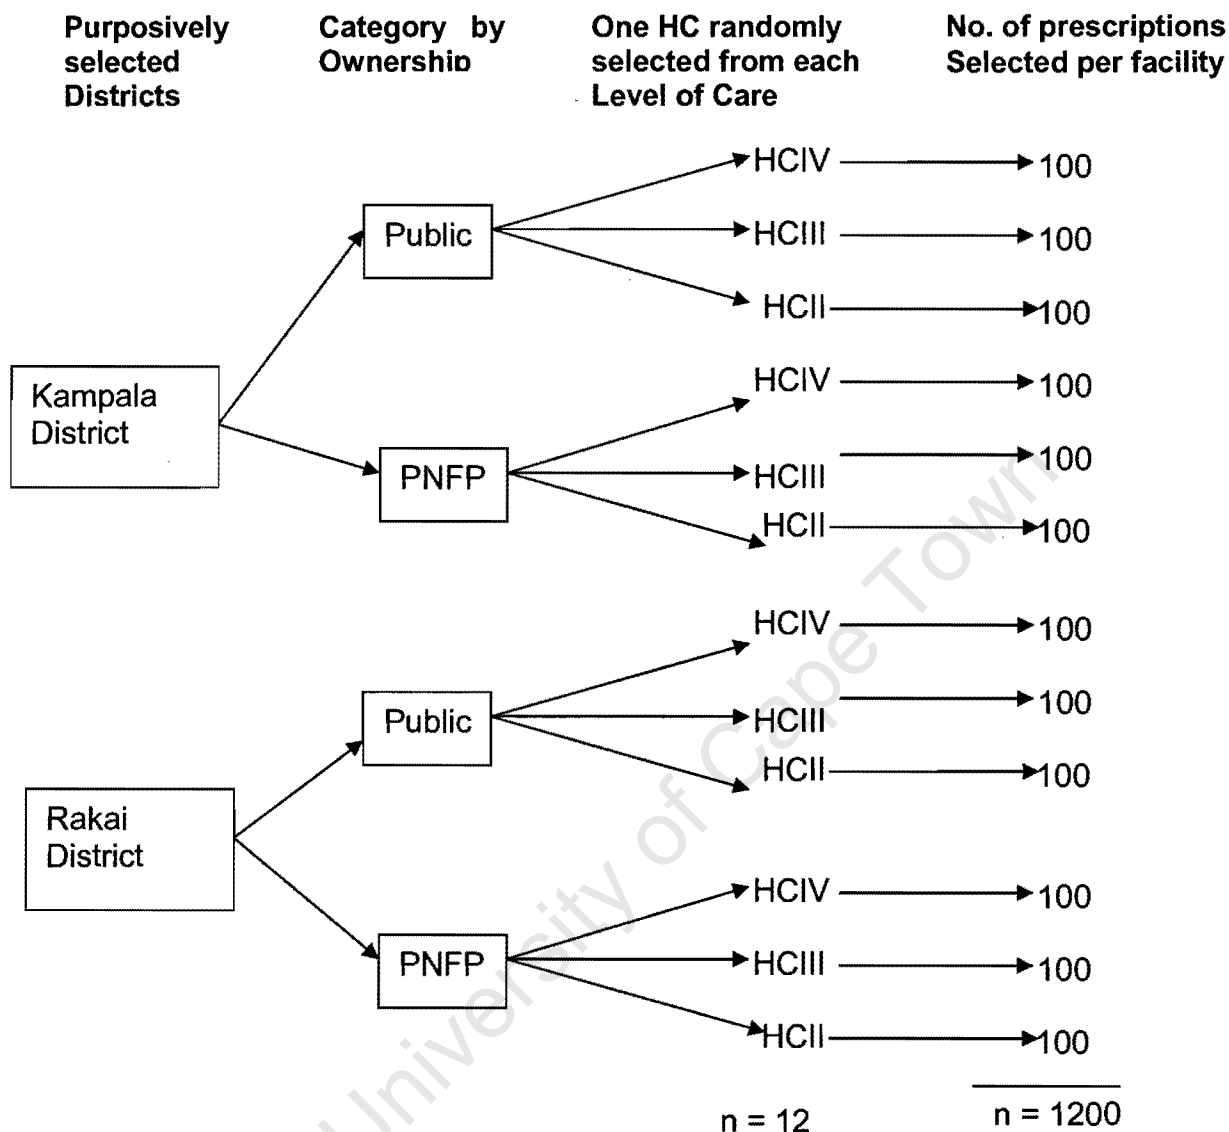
Purposively selected Districts

Category by Ownership

One HC randomly selected from each Level of Care

No. of prescriptions Selected per facility

Kampala District

Public

HCIV 100
HCIII 100
HCII 100

PNFP

HCIV 100
HCIII 100
HCII 100

Rakai District

Public

HCIV 100
HCIII 100
HCII 100

PNFP

HCIV 100
HCIII 100
HCII 100

n = 12

n = 1200

University of Cape Town